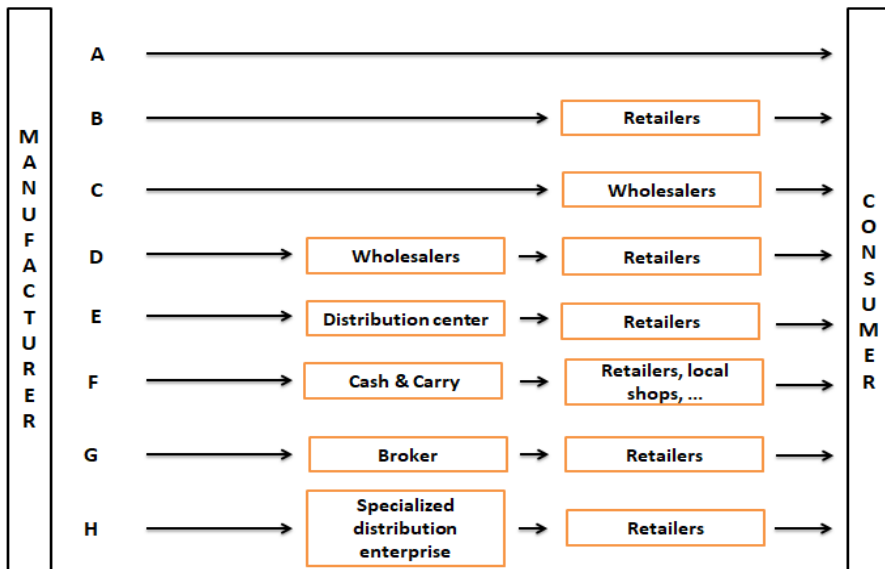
M
A
N
U
F
A
C
T
U
R
E
R

A

B Retailers

C Wholesalers

D Wholesalers Retailers

E Distribution center Retailers

F Cash & Carry Retailers, local shops, ...

G Broker Retailers

H Specialized distribution enterprise Retailers

C
O
N
S
U
M
E
R